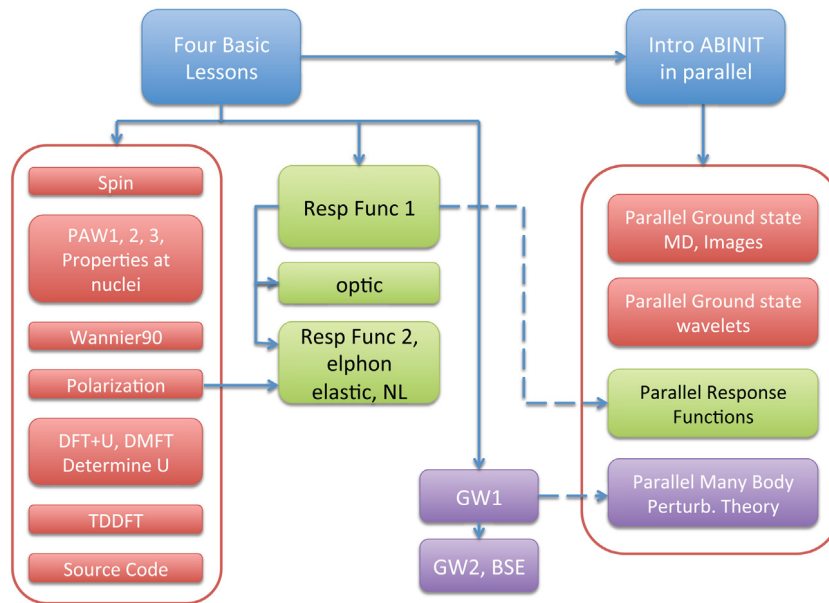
Four Basic Lessons

Intro ABINIT in parallel

Spin

PAW1, 2, 3, Properties at nuclei

Wannier90

Polarization

DFT+U, DMFT Determine U

TDDFT

Source Code

Resp Func 1

optic

Resp Func 2, elphon elastic, NL

GW1

GW2, BSE

Parallel Ground state MD, Images

Parallel Ground state wavelets

Parallel Response Functions

Parallel Many Body Perturb. Theory